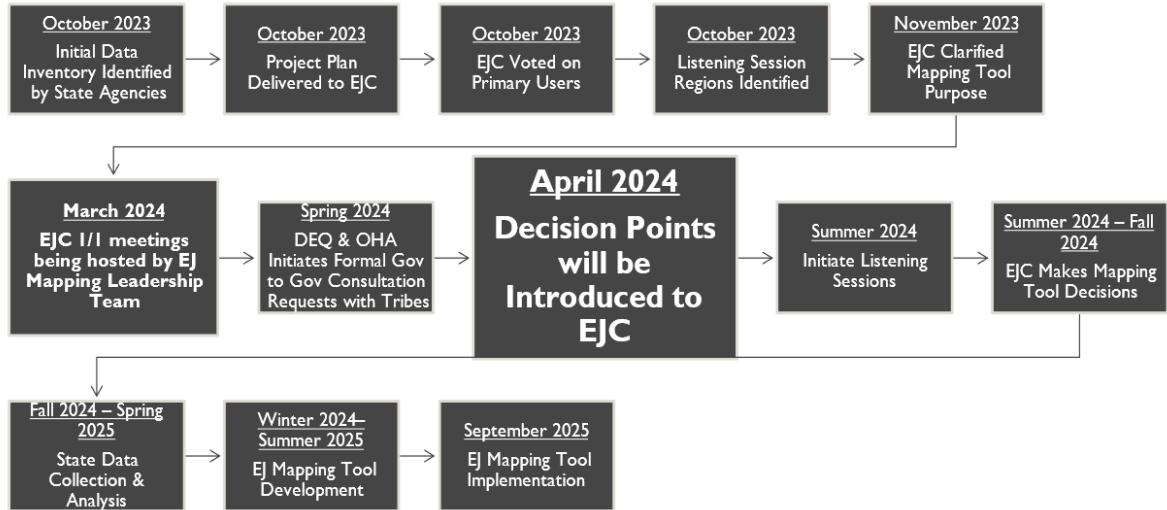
October 2023
Initial Data Inventory Identified by State Agencies

October 2023
Project Plan Delivered to EJC

October 2023
EJC Voted on Primary Users

October 2023
Listening Session Regions Identified

November 2023
EJC Clarified Mapping Tool Purpose

March 2024
EJC 1/1 meetings being hosted by EJ Mapping Leadership Team

Spring 2024
DEQ & OHA Initiates Formal Gov to Gov Consultation Requests with Tribes

April 2024
Decision Points will be Introduced to EJC

Summer 2024
Initiate Listening Sessions

Summer 2024 – Fall 2024
EJC Makes Mapping Tool Decisions

Fall 2024 – Spring 2025
State Data Collection & Analysis

Winter 2024– Summer 2025
EJ Mapping Tool Development

September 2025
EJ Mapping Tool Implementation